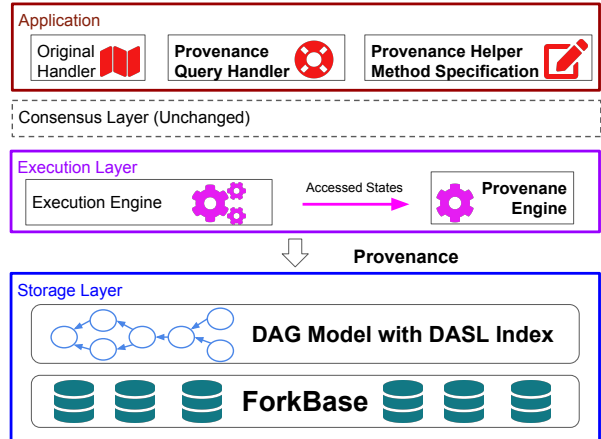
Application

Original Handler

Provenance Query Handler

Provenance Helper Method Specification

Consensus Layer (Unchanged)

Execution Layer

Execution Engine

Accessed States

Provenane Engine

Provenance

Storage Layer

DAG Model with DASL Index

ForkBase